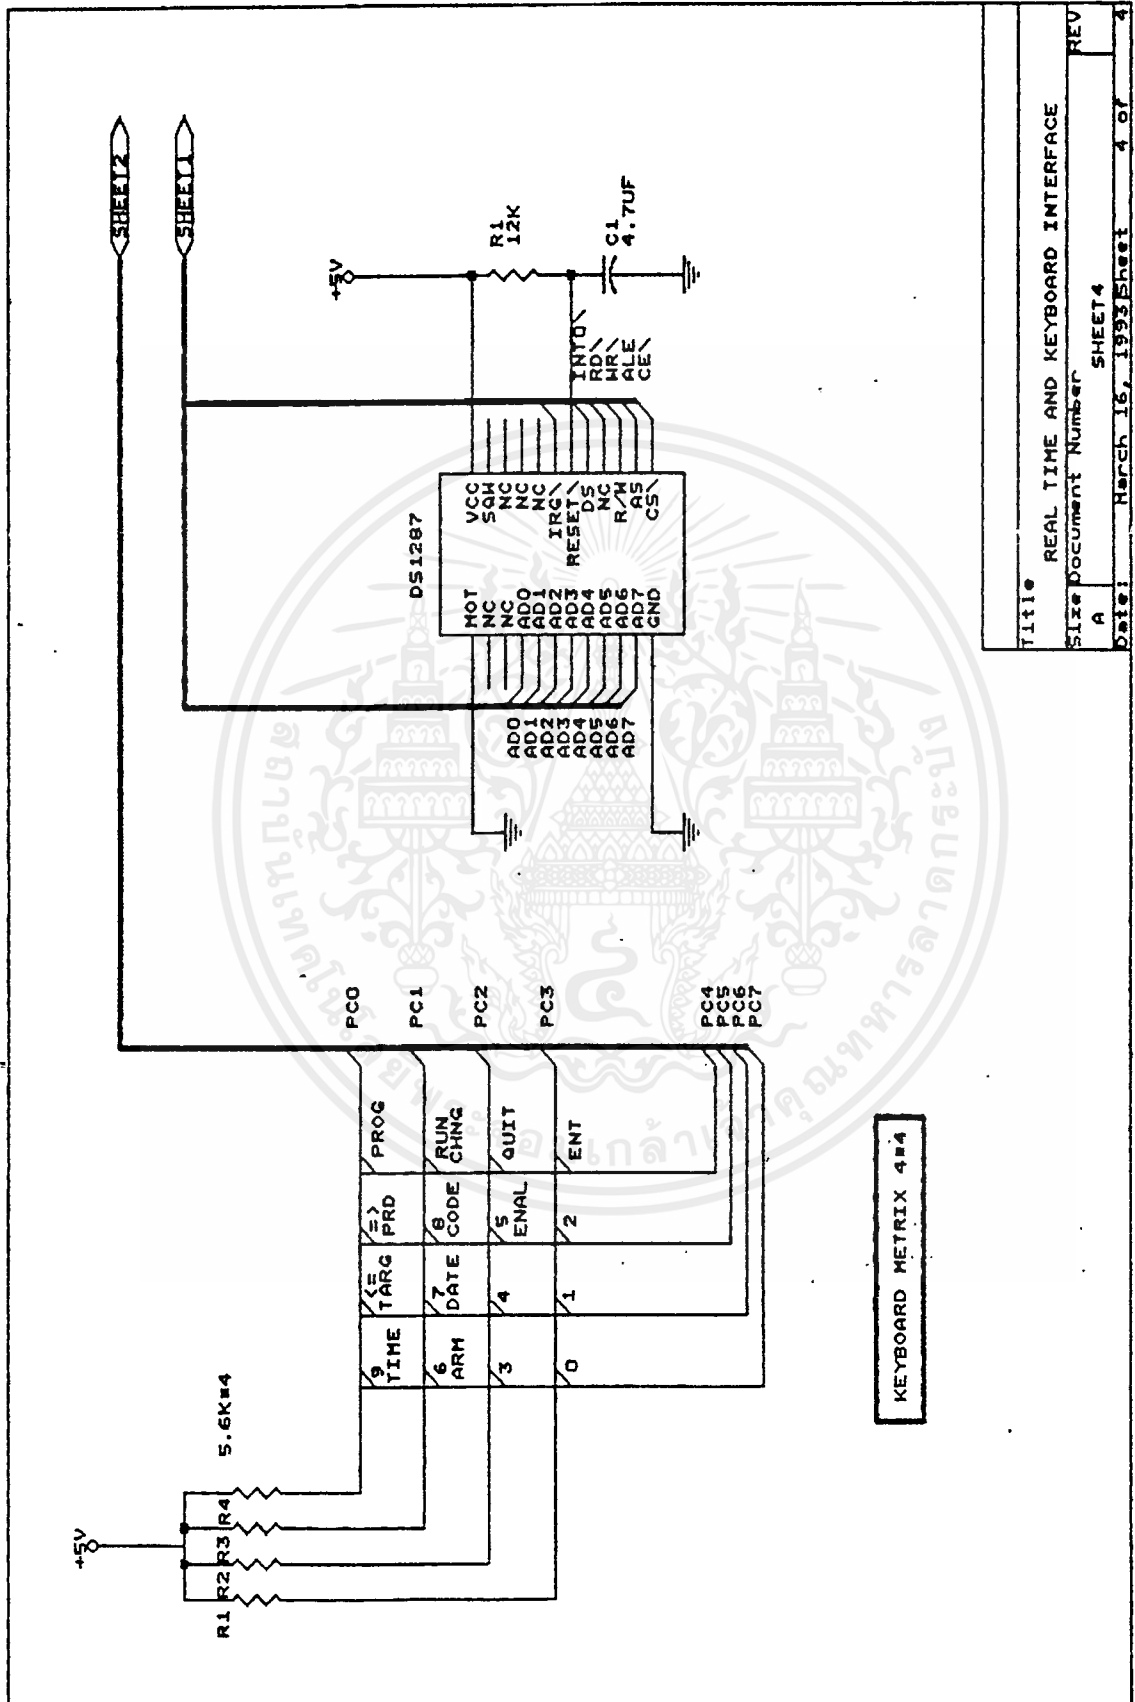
Title
REAL TIME AND KEYBOARD INTERFACE
Size Document Number REV
A SHEET4
Date: March 16, 1993 Sheet 4 of 4

SHEET2
SHEET1

+5V
R1
12K
C1
4.7UF

INT0\
RD\
WR\
ALE
CE\

DS1287
MOT
NC
NC
AD0
AD1
AD2
AD3
AD4
AD5
AD6
AD7
GND
VCC
SQW
NC
NC
NC
IRQ\
RESET\
DS
NC
R/W
AS
CS\

AD0
AD1
AD2
AD3
AD4
AD5
AD6
AD7

PC0
PC1
PC2
PC3
PC4
PC5
PC6
PC7

PROG
RUN CHNG
QUIT
ENT
=> PRD
8 CODE
5 ENAL
2
<= TARG
7 DATE
4
1
9 TIME
6 ARM
3
0

KEYBOARD METRIX 4*4

+5V
5.6K*4
R1
R2
R3
R4